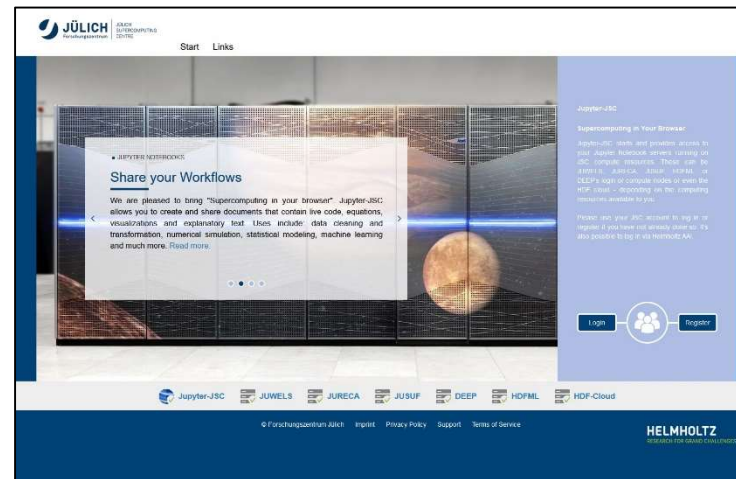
JÜLICH Forschungszentrum JÜLICH SUPERCOMPUTING CENTRE

Start Links

JUPYTER NOTEBOOKS

Share your Workflows

We are pleased to bring "Supercomputing in your browser". Jupyter-JSC allows you to create and share documents that contain live code, equations, visualizations and explanatory text. Uses include: data cleaning and transformation, numerical simulation, statistical modeling, machine learning and much more. Read more.

Jupyter-JSC

Supercomputing in Your Browser.

Jupyter-JSC starts and provides access to your Jupyter Notebook servers running on JSC compute resources. These can be JUWELS, JURECA, JUSUF, HDFML or DEEP's login or compute nodes or even the HDF cloud - depending on the computing resources available to you.

Please use your JSC account to log in or register if you have not already done so. It's also possible to log in via Helmholtz AAI.

Login

Register

Jupyter-JSC JUWELS JURECA JUSUF DEEP HDFML HDF-Cloud

© Forschungszentrum Jülich Imprint Privacy Policy Support Terms of Service

HELMHOLTZ
RESEARCH FOR GRAND CHALLENGES